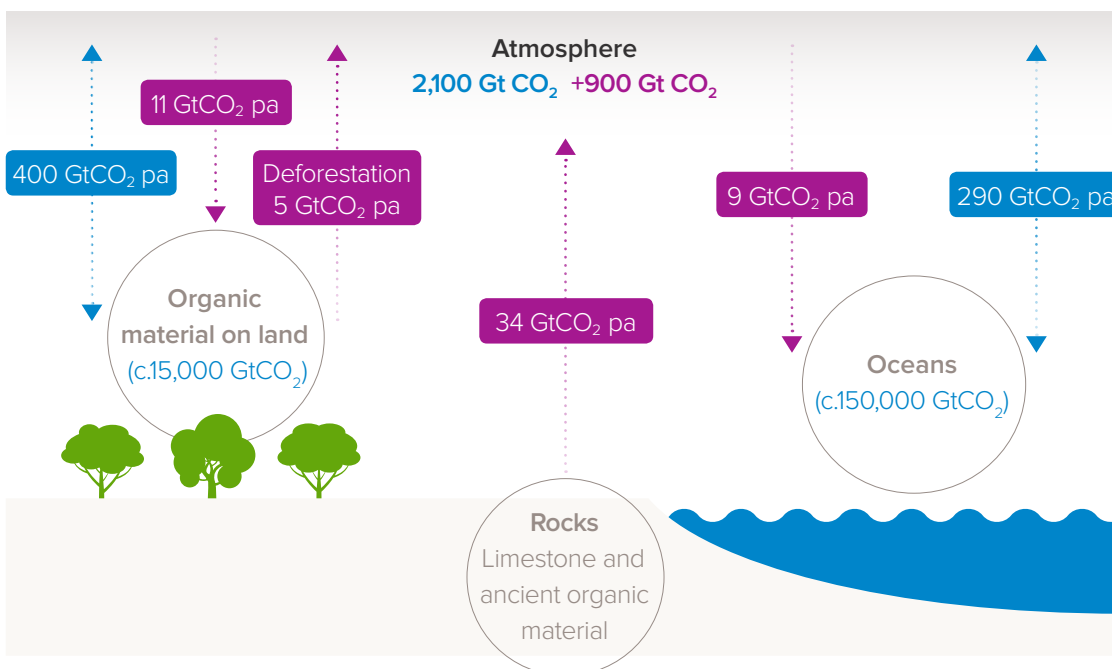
Atmosphere
2,100 Gt $CO_2$ +900 Gt $CO_2$

11 $GtCO_2$ pa

400 $GtCO_2$ pa

Deforestation
5 $GtCO_2$ pa

9 $GtCO_2$ pa

290 $GtCO_2$ pa

Organic material on land
(c.15,000 $GtCO_2$)

34 $GtCO_2$ pa

Oceans
(c.150,000 $GtCO_2$)

Rocks
Limestone and ancient organic material